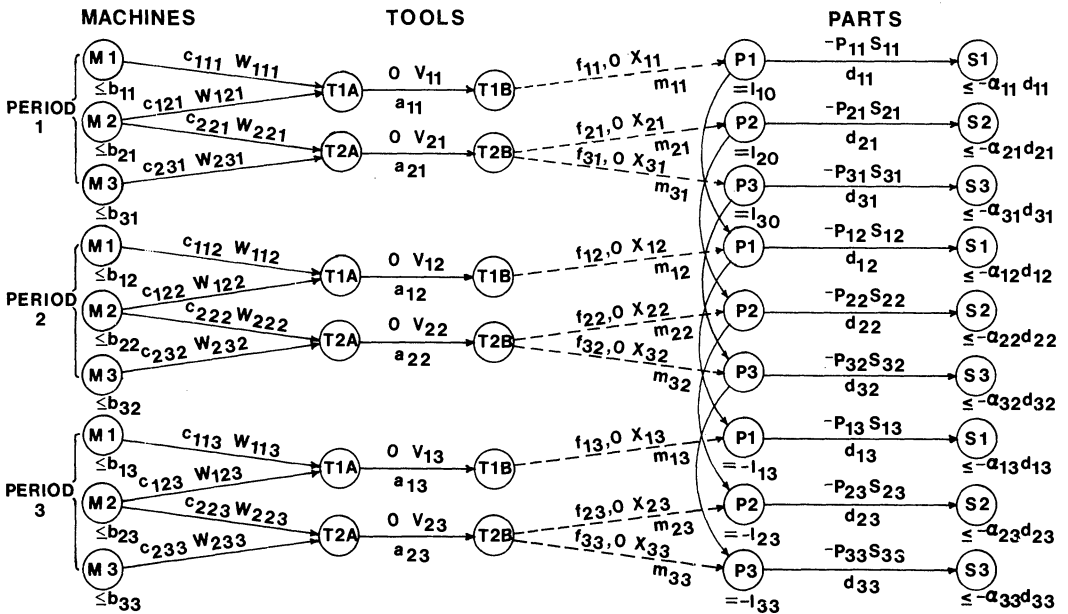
MACHINES

TOOLS

PARTS

PERIOD 1

M1
$\leq b_{11}$
M2
$\leq b_{21}$
M3
$\leq b_{31}$

$c_{111}$ $W_{111}$
$c_{121}$ $W_{121}$
$c_{221}$ $W_{221}$
$c_{231}$ $W_{231}$

T1A
0 $V_{11}$
$a_{11}$
T1B

T2A
0 $V_{21}$
$a_{21}$
T2B

$f_{11},0$ $X_{11}$
$m_{11}$
$f_{21},0$ $X_{21}$
$m_{21}$
$f_{31},0$ $X_{31}$
$m_{31}$

P1
$=I_{10}$
P2
$=I_{20}$
P3
$=I_{30}$

$-P_{11}$ $S_{11}$
$d_{11}$
$-P_{21}$ $S_{21}$
$d_{21}$
$-P_{31}$ $S_{31}$
$d_{31}$

S1
$\leq -\alpha_{11} d_{11}$
S2
$\leq -\alpha_{21} d_{21}$
S3
$\leq -\alpha_{31} d_{31}$

PERIOD 2

M1
$\leq b_{12}$
M2
$\leq b_{22}$
M3
$\leq b_{32}$

$c_{112}$ $W_{112}$
$c_{122}$ $W_{122}$
$c_{222}$ $W_{222}$
$c_{232}$ $W_{232}$

T1A
0 $V_{12}$
$a_{12}$
T1B

T2A
0 $V_{22}$
$a_{22}$
T2B

$f_{12},0$ $X_{12}$
$m_{12}$
$f_{22},0$ $X_{22}$
$m_{22}$
$f_{32},0$ $X_{32}$
$m_{32}$

P1
P2
P3

$-P_{12}$ $S_{12}$
$d_{12}$
$-P_{22}$ $S_{22}$
$d_{22}$
$-P_{32}$ $S_{32}$
$d_{32}$

S1
$\leq -\alpha_{12} d_{12}$
S2
$\leq -\alpha_{22} d_{22}$
S3
$\leq -\alpha_{32} d_{32}$

PERIOD 3

M1
$\leq b_{13}$
M2
$\leq b_{23}$
M3
$\leq b_{33}$

$c_{113}$ $W_{113}$
$c_{123}$ $W_{123}$
$c_{223}$ $W_{223}$
$c_{233}$ $W_{233}$

T1A
0 $V_{13}$
$a_{13}$
T1B

T2A
0 $V_{23}$
$a_{23}$
T2B

$f_{13},0$ $X_{13}$
$m_{13}$
$f_{23},0$ $X_{23}$
$m_{23}$
$f_{33},0$ $X_{33}$
$m_{33}$

P1
$=-I_{13}$
P2
$=-I_{23}$
P3
$=-I_{33}$

$-P_{13}$ $S_{13}$
$d_{13}$
$-P_{23}$ $S_{23}$
$d_{23}$
$-P_{33}$ $S_{33}$
$d_{33}$

S1
$\leq -\alpha_{13} d_{13}$
S2
$\leq -\alpha_{23} d_{23}$
S3
$\leq -\alpha_{33} d_{33}$